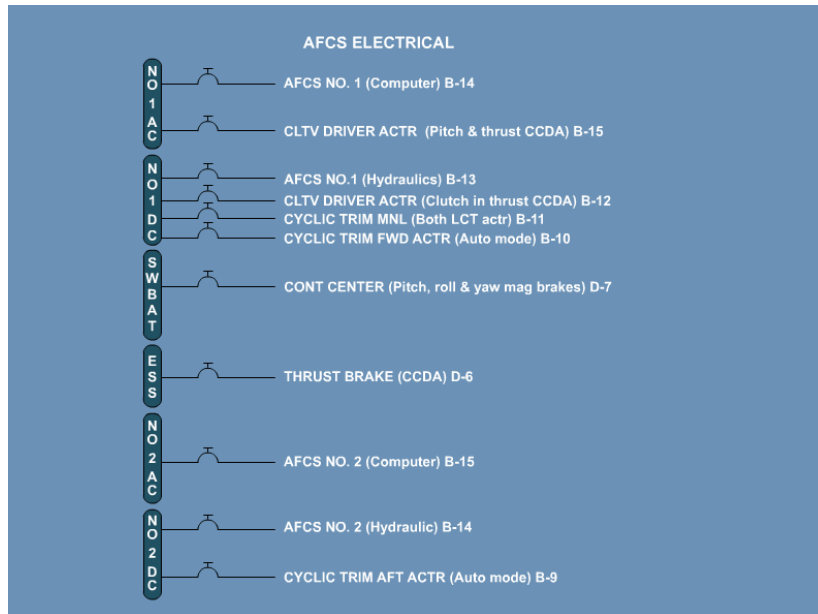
AFCS ELECTRICAL

NO 1 AC

AFCS NO. 1 (Computer) B-14

CLTV DRIVER ACTR (Pitch & thrust CCDA) B-15

NO 1 DC

AFCS NO.1 (Hydraulics) B-13

CLTV DRIVER ACTR (Clutch in thrust CCDA) B-12

CYCLIC TRIM MNL (Both LCT actr) B-11

CYCLIC TRIM FWD ACTR (Auto mode) B-10

SW BAT

CONT CENTER (Pitch, roll & yaw mag brakes) D-7

ESS

THRUST BRAKE (CCDA) D-6

NO 2 AC

AFCS NO. 2 (Computer) B-15

NO 2 DC

AFCS NO. 2 (Hydraulic) B-14

CYCLIC TRIM AFT ACTR (Auto mode) B-9